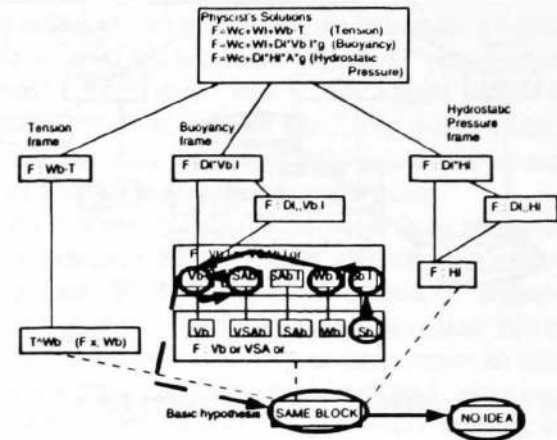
Physcist's Solutions
F=Wc+Wl+Wb-T (Tension)
F=Wc+Wl+Dl*Vb.l*g (Buoyancy)
F=Wc+Dl*Hl*A*g (Hydrostatic Pressure)

Tension frame

F : Wb-T

T^Wb (F x, Wb)

Buoyancy frame

F : Dl*Vb.l

F : Dl,,Vb.l

F : Vb.l or VSAb.l or

Vb.l

SAb

SAb.l

Wb

Sb.l

Vb

VSAb

SAb

Wb

Sb

F : Vb or VSA or

Hydrostatic Pressure frame

F : Dl*Hl

F : Dl,,Hl

F : Hl

Basic hypothesis

SAME BLOCK

NO IDEA